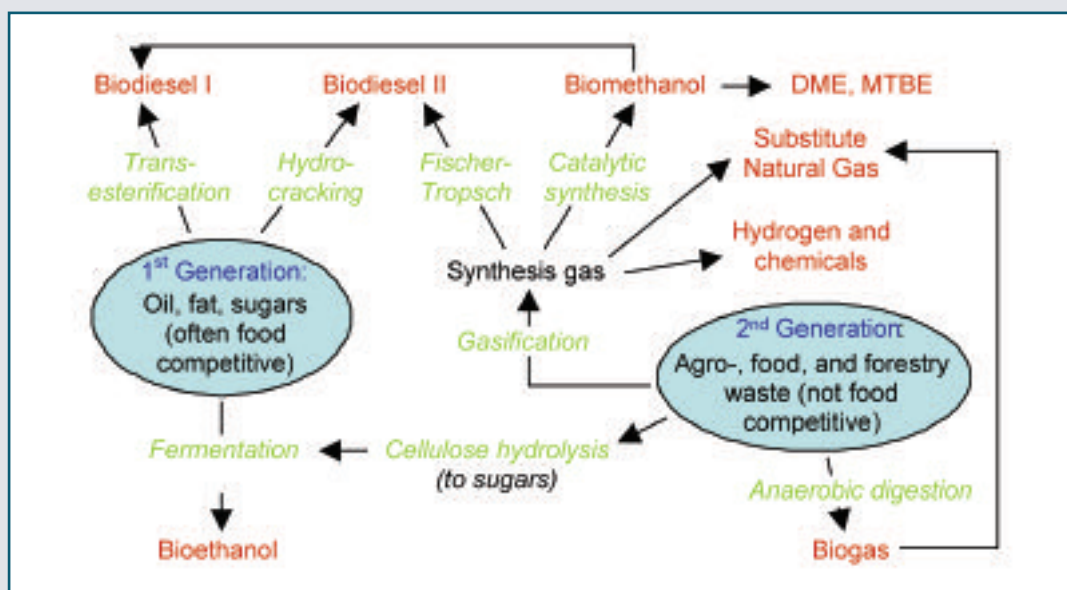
Biodiesel I

Biodiesel II

Biomethanol

DME, MTBE

Trans-esterification

Hydro-cracking

Fischer-Tropsch

Catalytic synthesis

Substitute Natural Gas

Hydrogen and chemicals

Synthesis gas

1st Generation: Oil, fat, sugars (often food competitive)

Gasification

2nd Generation: Agro-, food, and forestry waste (not food competitive)

Fermentation

Cellulose hydrolysis (to sugars)

Anaerobic digestion

Bioethanol

Biogas